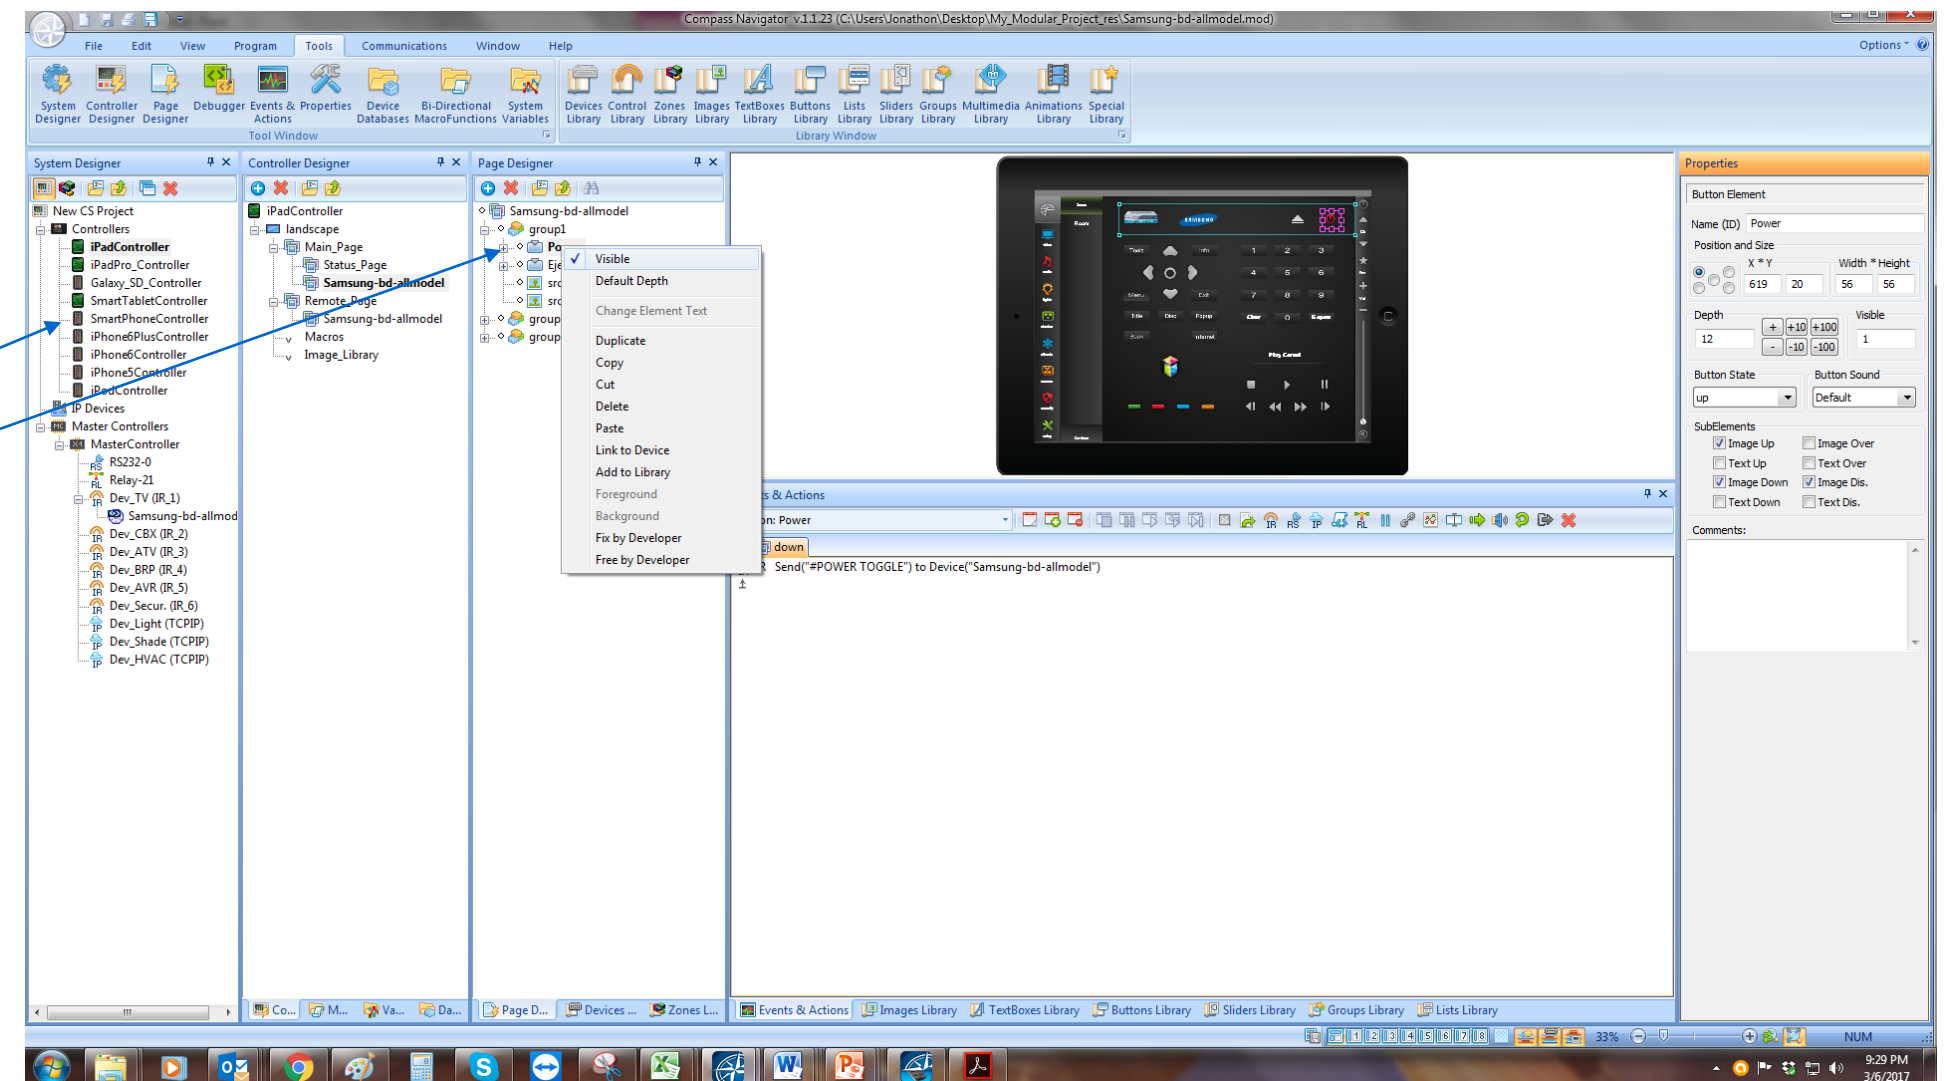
Compass Navigator v.1.1.23 (C:\Users\Jonathon\Desktop\My_Modular_Project_res\Samsung-bd-allmodel.mod)

File Edit View Program Tools Communications Window Help Options

System Designer | Controller Designer | Page Designer | Debugger | Events & Actions | Properties | Device Databases | Bi-Directional MacroFunctions | System Variables
Tool Window

Devices Library | Control Library | Zones Library | Images Library | TextBoxes Library | Buttons Library | Lists Library | Sliders Library | Groups Library | Multimedia Library | Animations Library | Special Library
Library Window

System Designer
New CS Project
Controllers
iPadController
iPadPro_Controller
Galaxy_SD_Controller
SmartTabletController
SmartPhoneController
iPhone6PlusController
iPhone6Controller
iPhone5Controller
iPodController
IP Devices
Master Controllers
MasterController
RS232-0
Relay-21
Dev_TV (IR_1)
Samsung-bd-allmod
Dev_CBX (IR_2)
Dev_ATV (IR_3)
Dev_BRP (IR_4)
Dev_AVR (IR_5)
Dev_Secur. (IR_6)
Dev_Light (TCPIP)
Dev_Shade (TCPIP)
Dev_HVAC (TCPIP)

Controller Designer
iPadController
landscape
Main_Page
Status_Page
Samsung-bd-allmodel
Remote_Page
Samsung-bd-allmodel
Macros
Image_Library

Page Designer
Samsung-bd-allmodel
group1
Po
Eje
src
src
group
group

Visible
Default Depth
Change Element Text
Duplicate
Copy
Cut
Delete
Paste
Link to Device
Add to Library
Foreground
Background
Fix by Developer
Free by Developer

SAMSUNG
Room
Tools
Info
Menu
Exit
Title
Disc
Popup
Clear
Enter
Play_Cancel

s & Actions
n: Power
down
Send("#POWER TOGGLE") to Device("Samsung-bd-allmodel")

Properties
Button Element
Name (ID) Power
Position and Size
X * Y Width * Height
619 20 56 56
Depth Visible
12 1
+ +10 +100
- -10 -100
Button State Button Sound
up Default
SubElements
Image Up Image Over
Text Up Text Over
Image Down Image Dis.
Text Down Text Dis.
Comments:

Co... M... Va... Da... Page D... Devices ... Zones L... Events & Actions Images Library TextBoxes Library Buttons Library Sliders Library Groups Library Lists Library

33% NUM
9:29 PM
3/6/2017